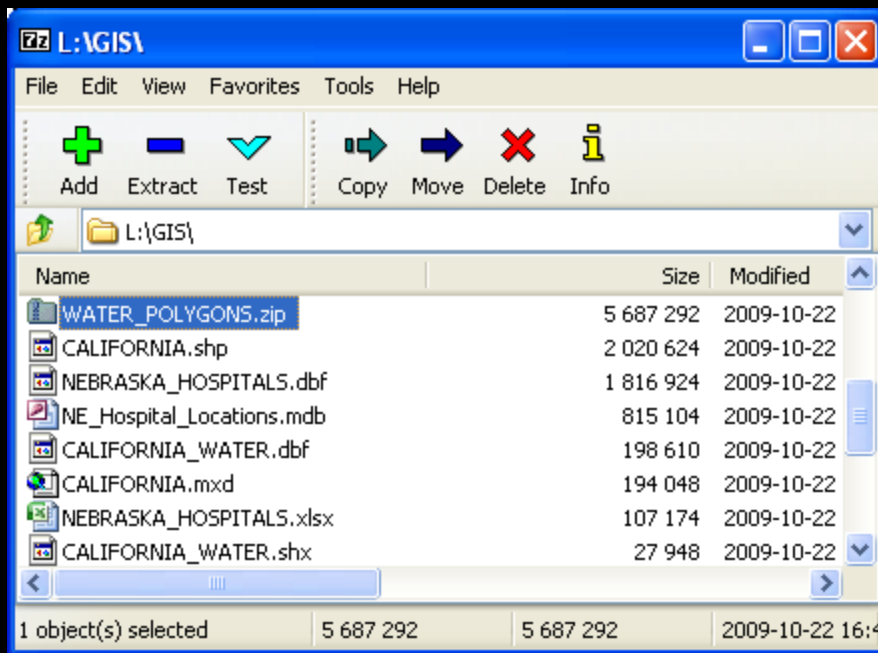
7z L:\GIS\

File Edit View Favorites Tools Help

Add Extract Test Copy Move Delete Info

L:\GIS\

| Name | Size | Modified |
|---|---|---|
| WATER_POLYGONS.zip | 5 687 292 | 2009-10-22 |
| CALIFORNIA.shp | 2 020 624 | 2009-10-22 |
| NEBRASKA_HOSPITALS.dbf | 1 816 924 | 2009-10-22 |
| NE_Hospital_Locations.mdb | 815 104 | 2009-10-22 |
| CALIFORNIA_WATER.dbf | 198 610 | 2009-10-22 |
| CALIFORNIA.mxd | 194 048 | 2009-10-22 |
| NEBRASKA_HOSPITALS.xlsx | 107 174 | 2009-10-22 |
| CALIFORNIA_WATER.shx | 27 948 | 2009-10-22 |

1 object(s) selected 5 687 292 5 687 292 2009-10-22 16:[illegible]